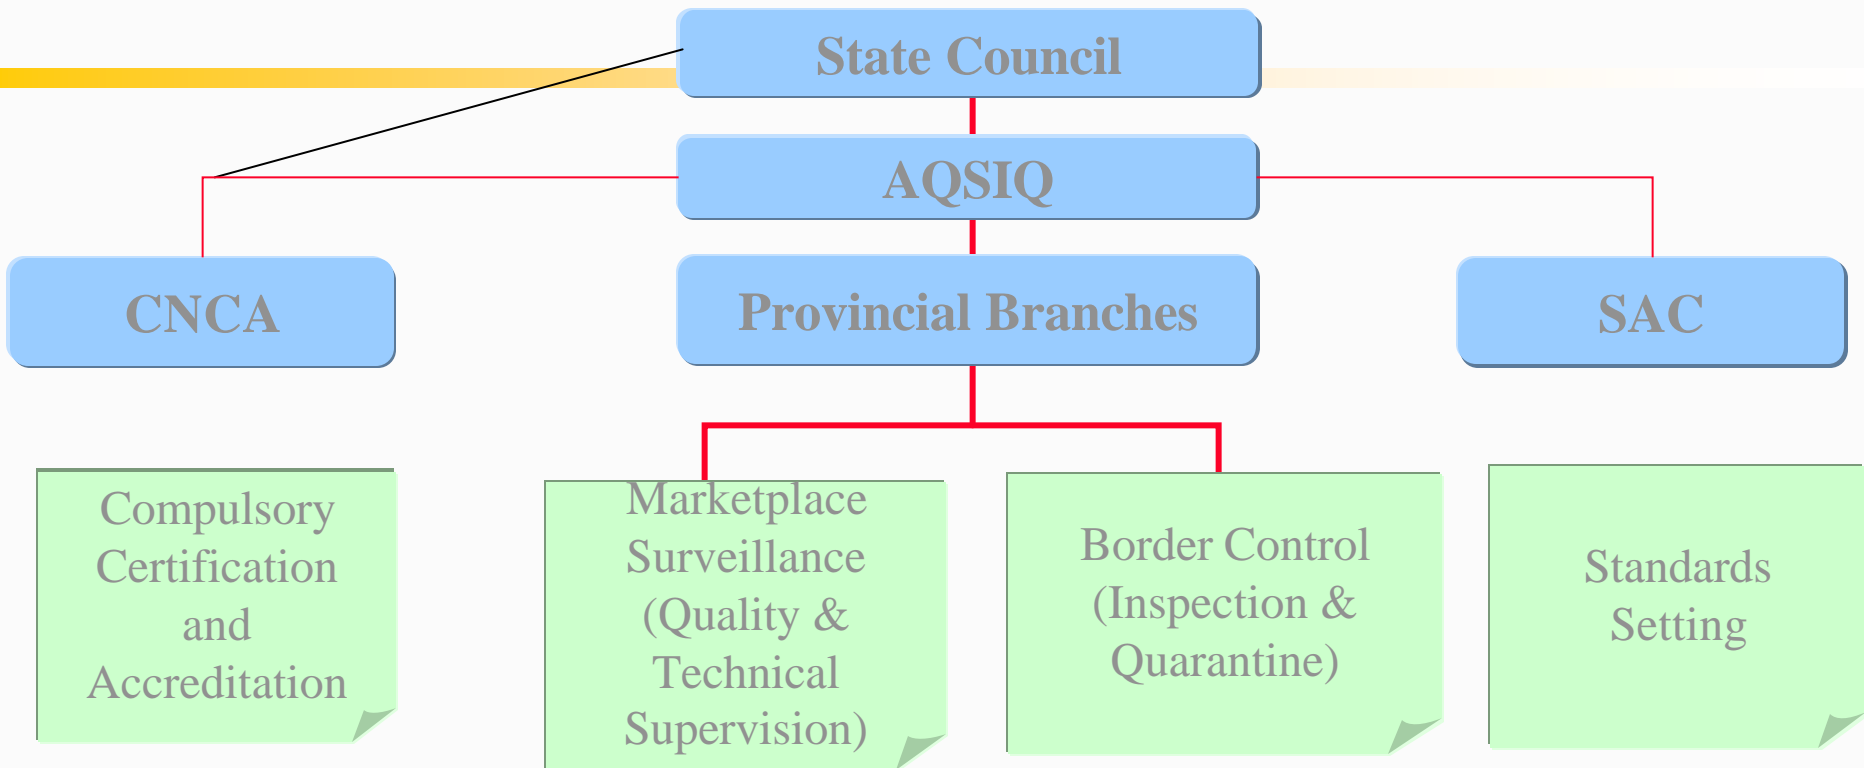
State Council

AQSIQ

CNCA

Provincial Branches

SAC

Compulsory Certification and Accreditation

Marketplace Surveillance (Quality & Technical Supervision)

Border Control (Inspection & Quarantine)

Standards Setting